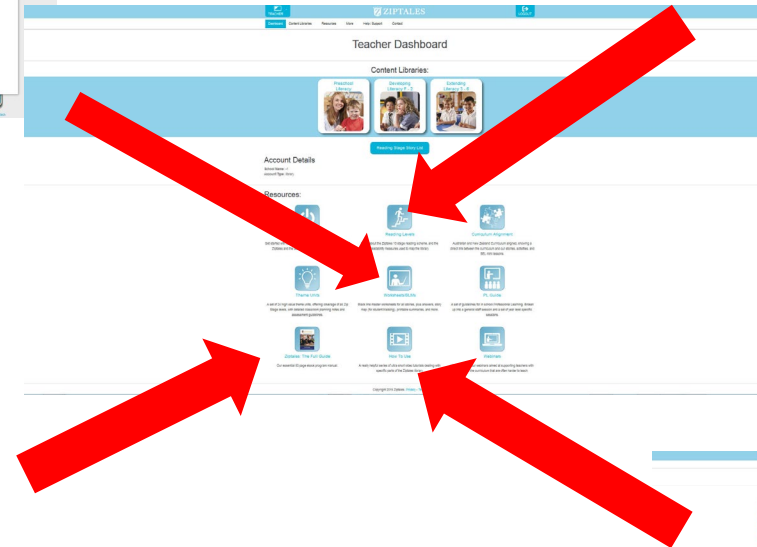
ZIPTALES

Dashboard Content Libraries Resources More Help/Support Contact

Teacher Dashboard

Content Libraries:

Preschool Library

Developing Literacy P – 3

Extending Literacy 3 – 6

Reading Stage Story List

Account Details

School Name: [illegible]

Account Type: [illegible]

Resources:

Reading Levels

Curriculum Alignment

Theme Units

Worksheets/Units

PL Guide

Ziptales: The Full Guide

How To Use

Webinars

Copyright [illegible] Ziptales